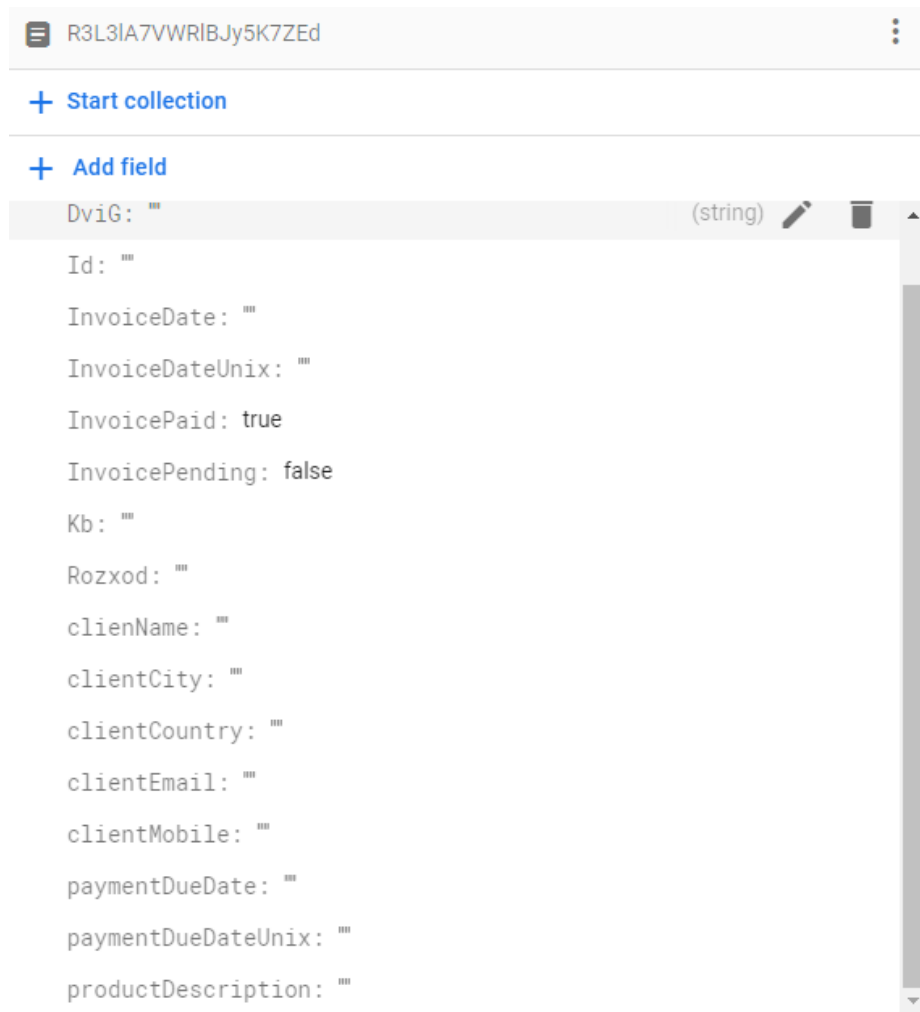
R3L3lA7VWRlBJy5K7ZEd

+ Start collection

+ Add field

DviG: "" (string)

Id: ""

InvoiceDate: ""

InvoiceDateUnix: ""

InvoicePaid: true

InvoicePending: false

Kb: ""

Rozxod: ""

clienName: ""

clientCity: ""

clientCountry: ""

clientEmail: ""

clientMobile: ""

paymentDueDate: ""

paymentDueDateUnix: ""

productDescription: ""